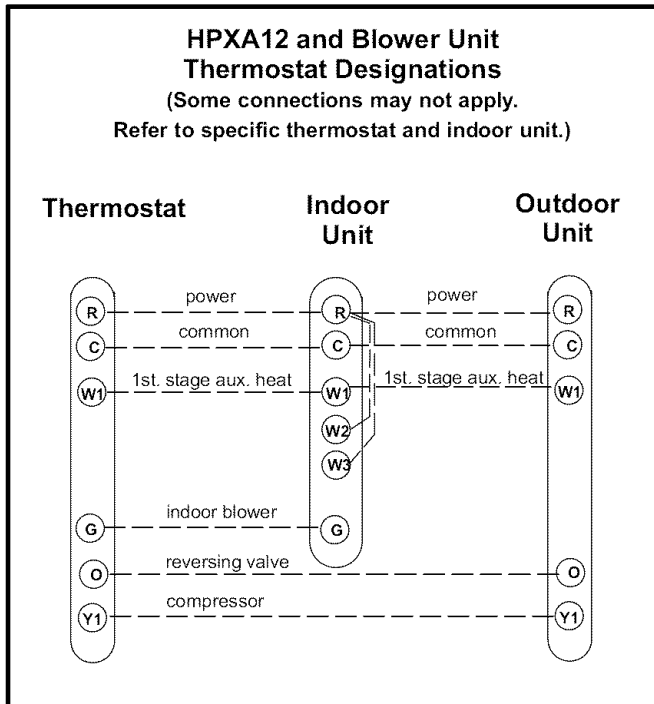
HPXA12 and Blower Unit
Thermostat Designations
(Some connections may not apply.
Refer to specific thermostat and indoor unit.)

Thermostat

Indoor Unit

Outdoor Unit

R
C
W1
G
O
Y1

power
common
1st. stage aux. heat
indoor blower
reversing valve
compressor

R
C
W1
W2
W3
G

power
common
1st. stage aux. heat

R
C
W1
O
Y1